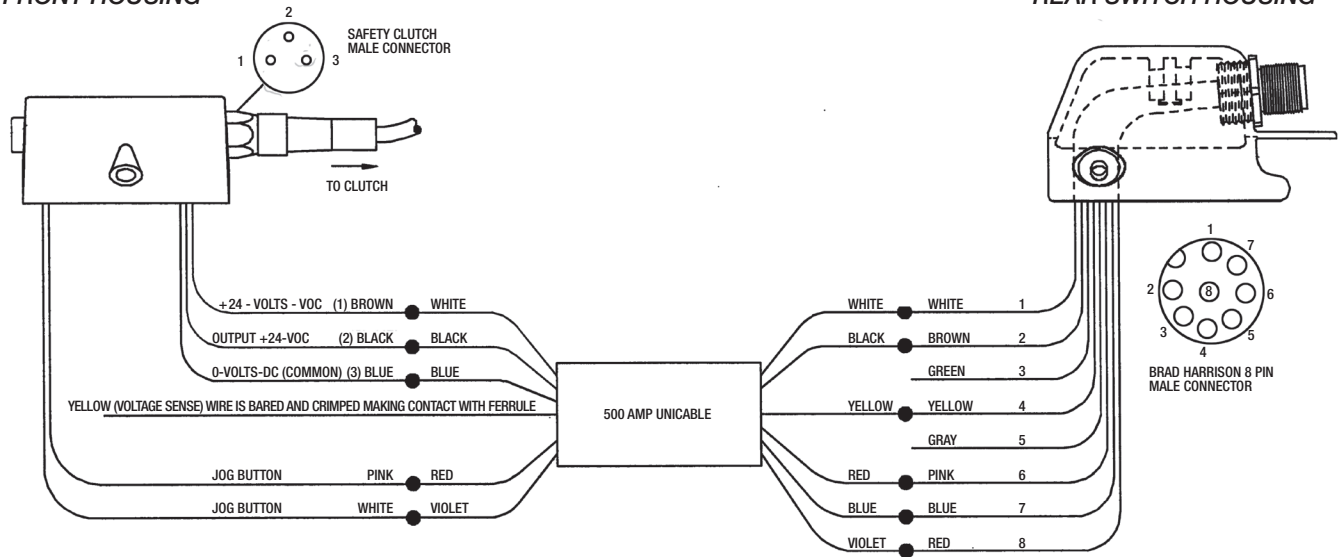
FRONT HOUSING

REAR SWITCH HOUSING

2
1
3
SAFETY CLUTCH MALE CONNECTOR

TO CLUTCH

+24 - VOLTS - VOC (1) BROWN WHITE
OUTPUT +24-VOC (2) BLACK BLACK
0-VOLTS-DC (COMMON) (3) BLUE BLUE
YELLOW (VOLTAGE SENSE) WIRE IS BARED AND CRIMPED MAKING CONTACT WITH FERRULE
JOG BUTTON PINK RED
JOG BUTTON WHITE VIOLET

500 AMP UNICABLE

WHITE WHITE 1
BLACK BROWN 2
GREEN 3
YELLOW YELLOW 4
GRAY 5
RED PINK 6
BLUE BLUE 7
VIOLET RED 8

1
7
2
8
6
3
5
4
BRAD HARRISON 8 PIN MALE CONNECTOR